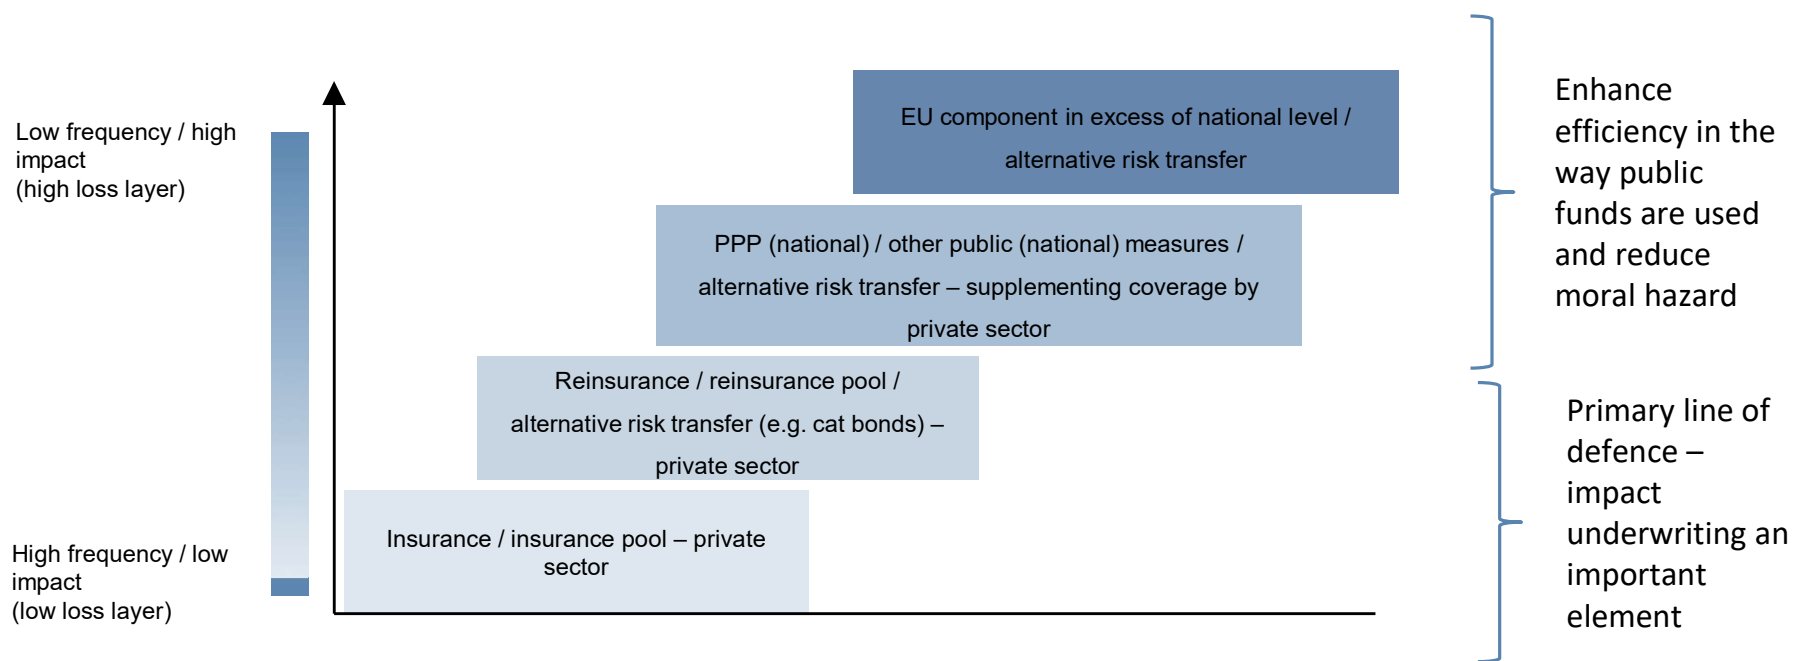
Low frequency / high impact
(high loss layer)

High frequency / low impact
(low loss layer)

EU component in excess of national level / alternative risk transfer

PPP (national) / other public (national) measures / alternative risk transfer – supplementing coverage by private sector

Reinsurance / reinsurance pool / alternative risk transfer (e.g. cat bonds) – private sector

Insurance / insurance pool – private sector

Enhance efficiency in the way public funds are used and reduce moral hazard

Primary line of defence – impact underwriting an important element